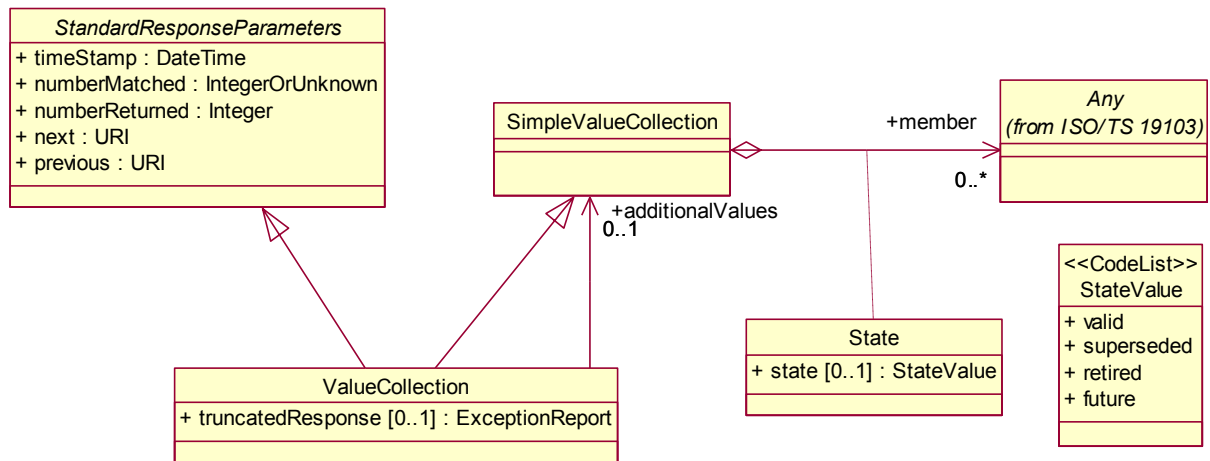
StandardResponseParameters
+ timeStamp : DateTime
+ numberMatched : IntegerOrUnknown
+ numberReturned : Integer
+ next : URI
+ previous : URI

SimpleValueCollection

+member

Any
(from ISO/TS 19103)

0..*

+additionalValues
0..1

<<CodeList>>
StateValue
+ valid
+ superseded
+ retired
+ future

State
+ state [0..1] : StateValue

ValueCollection
+ truncatedResponse [0..1] : ExceptionReport